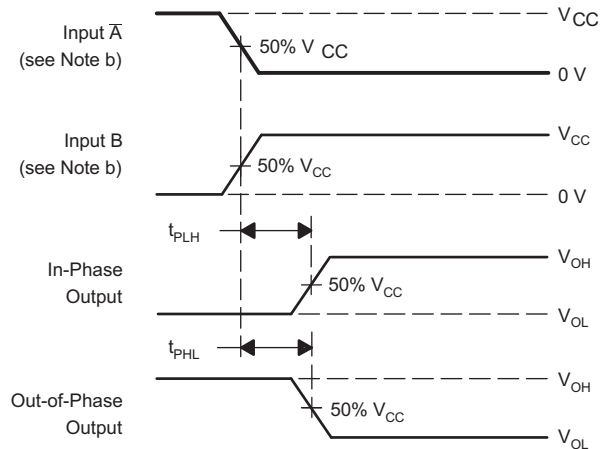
Input $\overline{A}$
(see Note b)

50% $V_{CC}$

$V_{CC}$

0 V

Input B
(see Note b)

50% $V_{CC}$

$V_{CC}$

0 V

$t_{PLH}$

In-Phase
Output

50% $V_{CC}$

$V_{OH}$

$V_{OL}$

$t_{PHL}$

Out-of-Phase
Output

50% $V_{CC}$

$V_{OH}$

$V_{OL}$